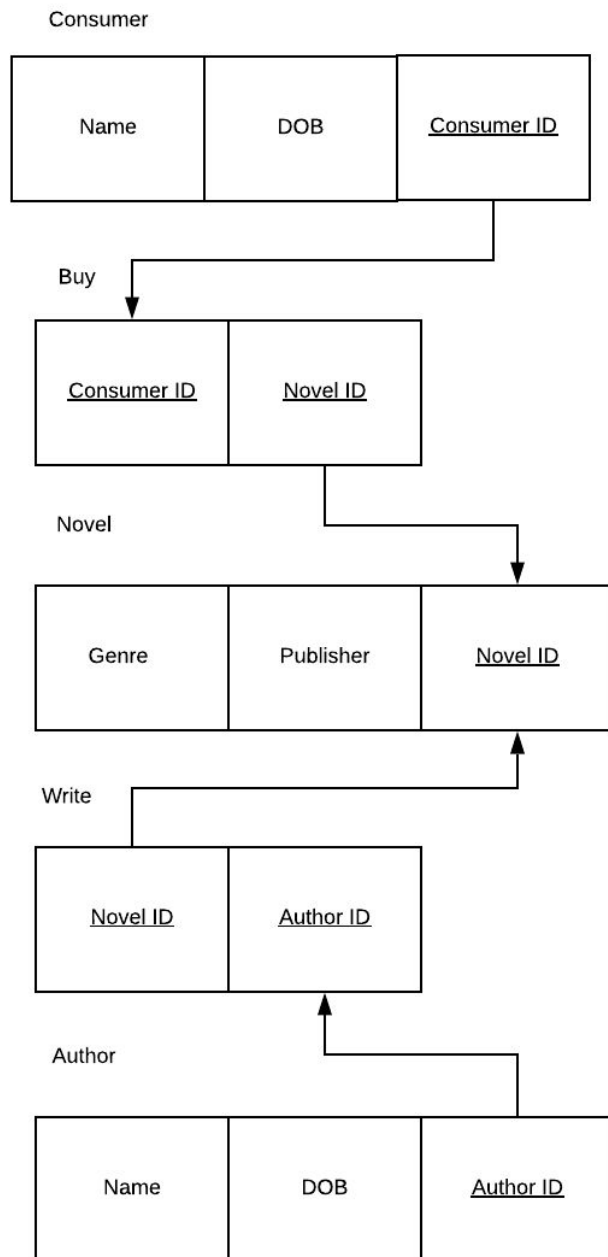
Consumer

| Name | DOB | Consumer ID |
|---|---|---|

Buy

| Consumer ID | Novel ID |
|---|---|

Novel

| Genre | Publisher | Novel ID |
|---|---|---|

Write

| Novel ID | Author ID |
|---|---|

Author

| Name | DOB | Author ID |
|---|---|---|